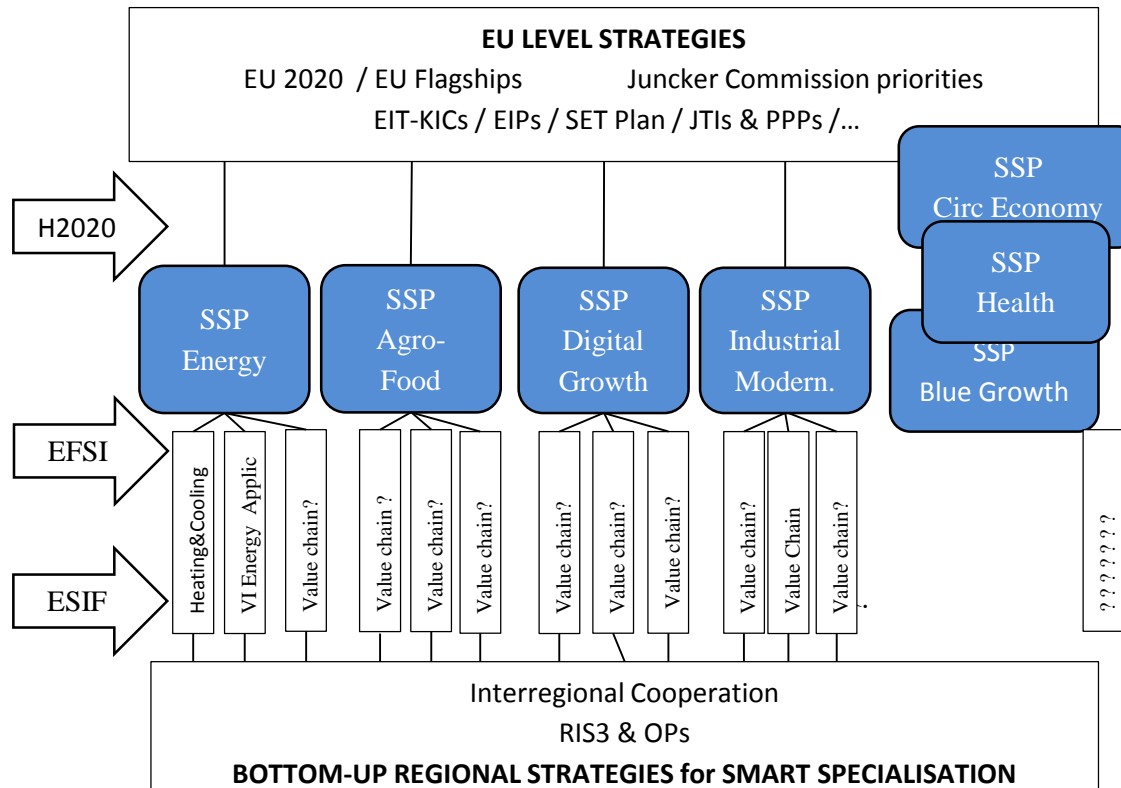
EU LEVEL STRATEGIES

EU 2020 / EU Flagships Juncker Commission priorities

EIT-KICs / EIPs / SET Plan / JTIs & PPPs /…

H2020

EFSI

ESIF

SSP Energy

SSP Agro-Food

SSP Digital Growth

SSP Industrial Modern.

SSP Circ Economy

SSP Health

SSP Blue Growth

Heating&Cooling

VI Energy Applic

Value chain?

Value chain ?

Value chain?

Value chain?

Value chain?

Value chain?

Value chain?

Value chain?

Value Chain

Value chain?

??????

Interregional Cooperation

RIS3 & OPs

BOTTOM-UP REGIONAL STRATEGIES for SMART SPECIALISATION